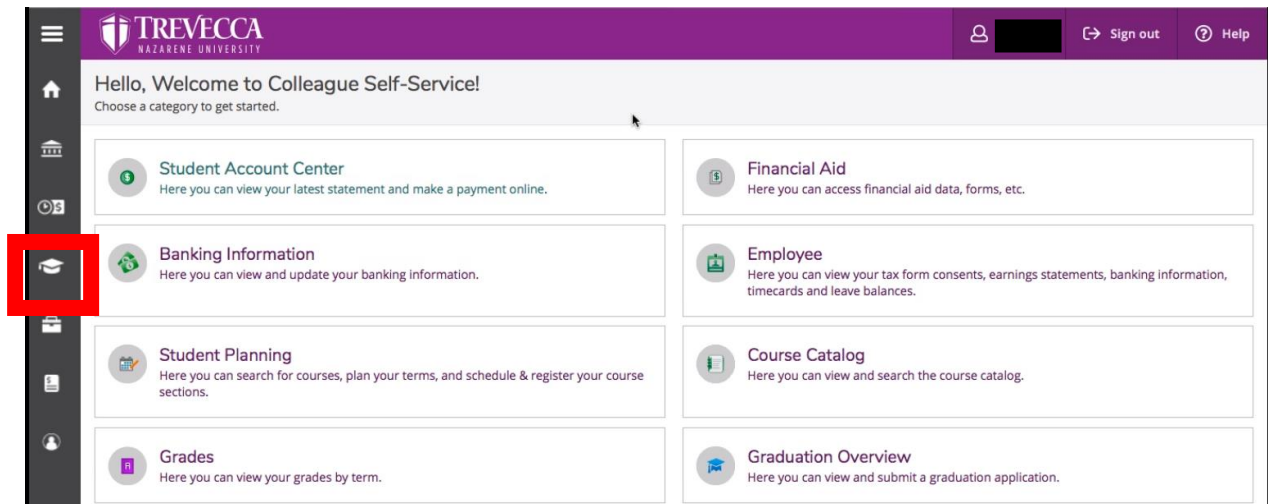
TREVECCA
NAZARENE UNIVERSITY

Sign out
Help

Hello, Welcome to Colleague Self-Service!
Choose a category to get started.

Student Account Center
Here you can view your latest statement and make a payment online.

Financial Aid
Here you can access financial aid data, forms, etc.

Banking Information
Here you can view and update your banking information.

Employee
Here you can view your tax form consents, earnings statements, banking information, timecards and leave balances.

Student Planning
Here you can search for courses, plan your terms, and schedule & register your course sections.

Course Catalog
Here you can view and search the course catalog.

Grades
Here you can view your grades by term.

Graduation Overview
Here you can view and submit a graduation application.